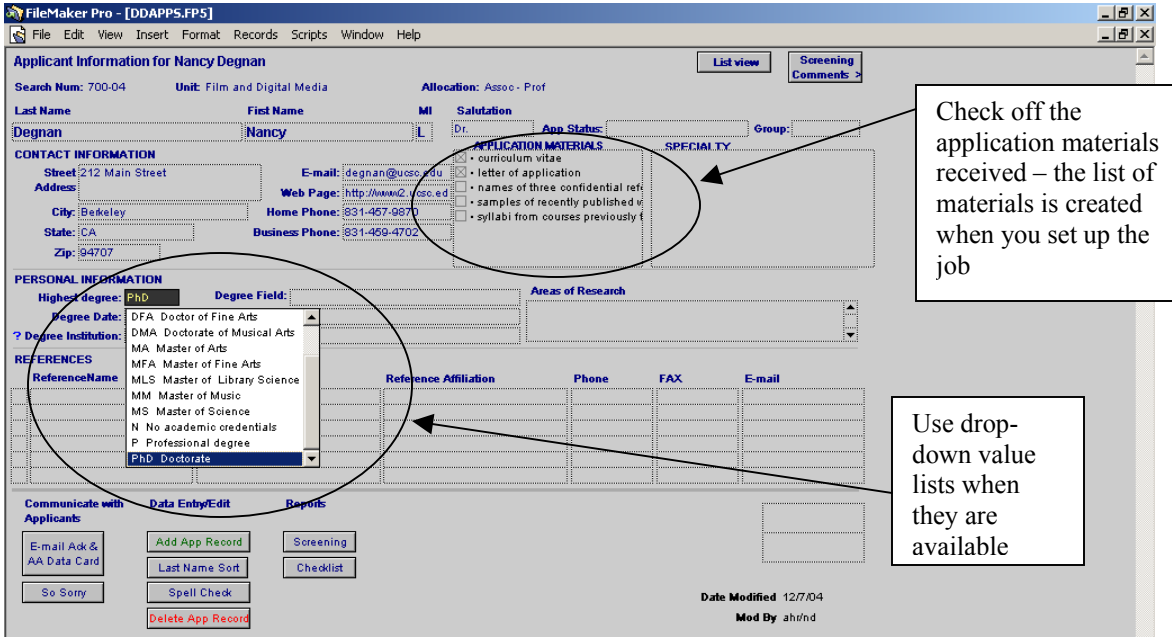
FileMaker Pro - [DDAPPS.FP5]

File Edit View Insert Format Records Scripts Window Help

Applicant Information for Nancy Degnan

List view

Screening Comments >

Search Num: 700-04 Unit: Film and Digital Media Allocation: Assoc - Prof

Last Name Fist Name MI Salutation

Degnan Nancy L Dr. App Status: Group:

CONTACT INFORMATION

APPLICATION MATERIALS

SPECIALTY

Street Address 212 Main Street

E-mail: degnan@ucsc.edu

Web Page: http://www2.ucsc.ed

City: Berkeley

Home Phone: 831-457-9870

State: CA

Business Phone: 831-459-4702

Zip: 94707

• curriculum vitae
• letter of application
• names of three confidential refe
• samples of recently published w
• syllabi from courses previously t

Check off the application materials received – the list of materials is created when you set up the job

PERSONAL INFORMATION

Highest degree: PhD Degree Field:

Areas of Research

Degree Date:

? Degree Institution:

DFA Doctor of Fine Arts
DMA Doctorate of Musical Arts
MA Master of Arts
MFA Master of Fine Arts
MLS Master of Library Science
MM Master of Music
MS Master of Science
N No academic credentials
P Professional degree
PhD Doctorate

REFERENCES

ReferenceName Reference Affiliation Phone FAX E-mail

Use drop-down value lists when they are available

Communicate with Applicants

Data Entry/Edit

Reports

E-mail Ack & AA Data Card

Add App Record

Screening

Last Name Sort

Checklist

So Sorry

Spell Check

Delete App Record

Date Modified 12/7/04

Mod By ahr/nd